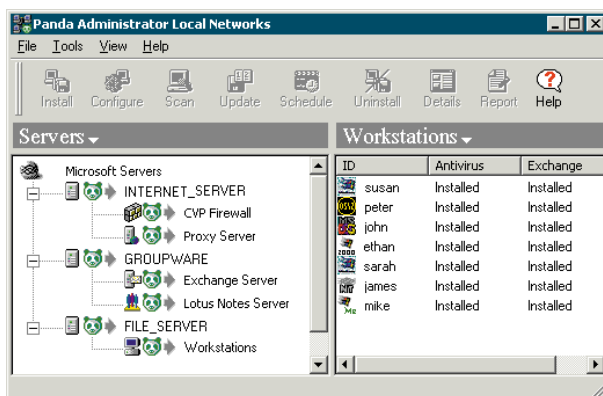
Panda Administrator Local Networks

File Tools View Help

Install Configure Scan Update Schedule Uninstall Details Report Help

Servers

Microsoft Servers
INTERNET_SERVER
CVP Firewall
Proxy Server
GROUPWARE
Exchange Server
Lotus Notes Server
FILE_SERVER
Workstations

Workstations

| ID | Antivirus | Exchange |
|---|---|---|
| susan | Installed | Installed |
| peter | Installed | Installed |
| john | Installed | Installed |
| ethan | Installed | Installed |
| sarah | Installed | Installed |
| james | Installed | Installed |
| mike | Installed | Installed |